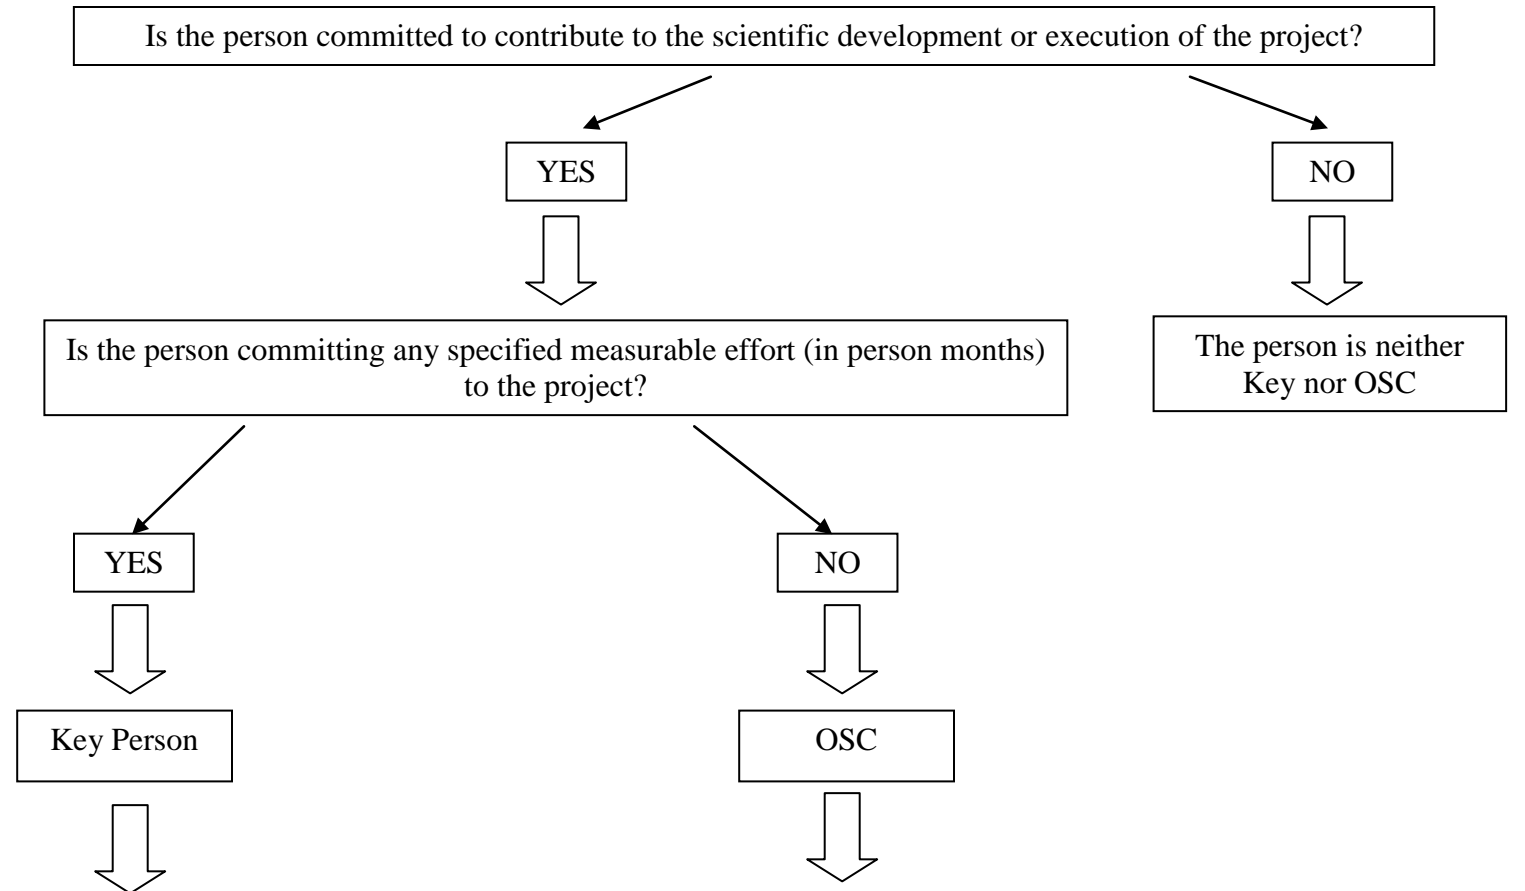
Is the person committed to contribute to the scientific development or execution of the project?

YES

NO

Is the person committing any specified measurable effort (in person months) to the project?

The person is neither Key nor OSC

YES

NO

Key Person

OSC